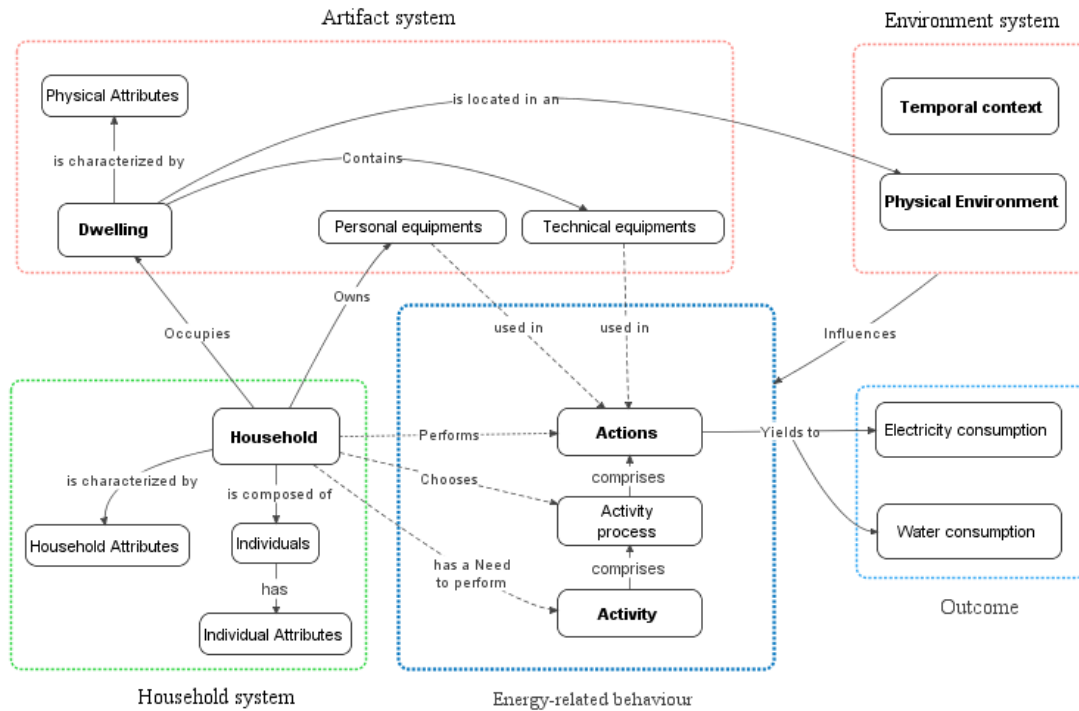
Artifact system

Environment system

Physical Attributes

is located in an

Temporal context

is characterized by

Contains

Physical Environment

Dwelling

Personal equipments

Technical equipments

Owns

Occupies

used in

used in

Influences

Household

Performs

Actions

Yields to

Electricity consumption

is characterized by

is composed of

Chooses

comprises

Activity process

Water consumption

Household Attributes

Individuals

has a Need to perform

comprises

has

Activity

Individual Attributes

Outcome

Household system

Energy-related behaviour